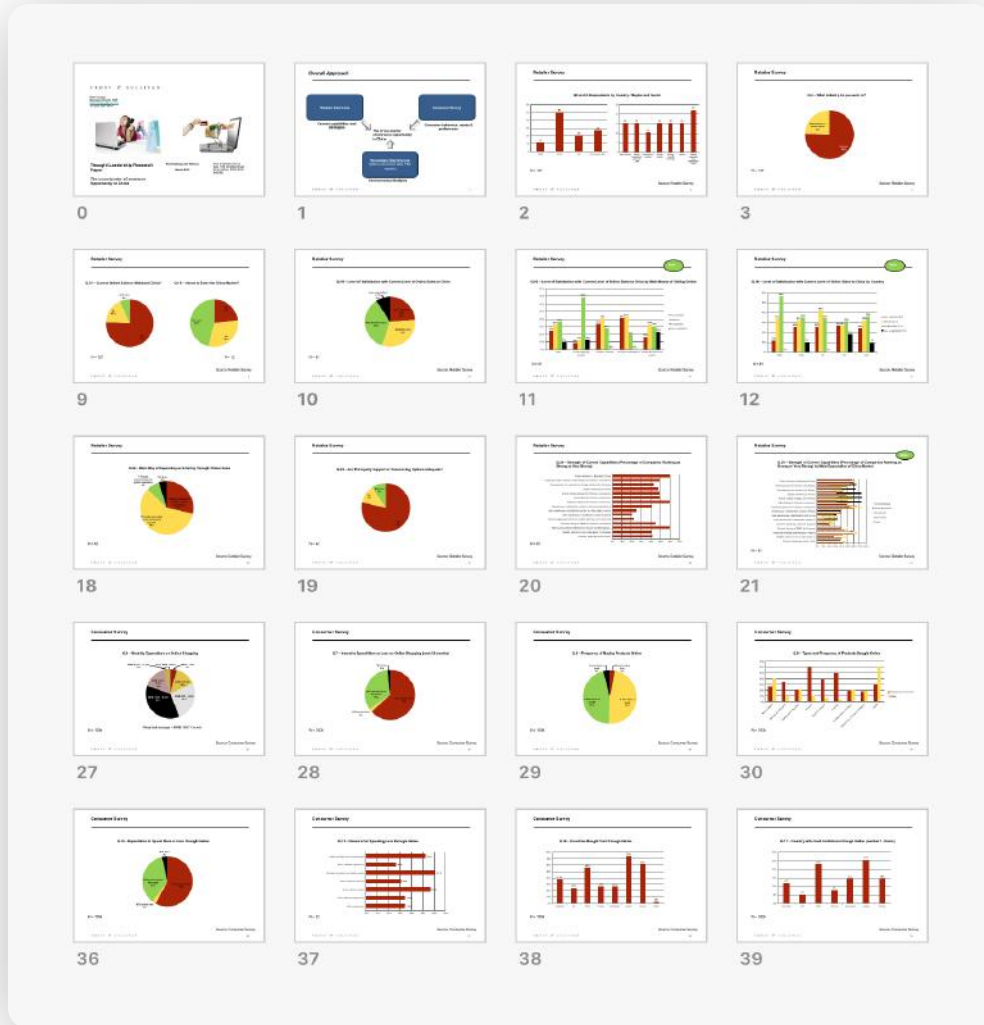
FROST & SULLIVAN

Thought Leadership Research Paper

The uncertainty of ecommerce Opportunity in China

0

Overall Approach

1

Retailer Survey

2

Retailer Survey

3

Retailer Survey

9

Retailer Survey

10

Retailer Survey

11

Retailer Survey

12

Retailer Survey

18

Retailer Survey

19

Retailer Survey

20

Retailer Survey

21

Consumer Survey

27

Consumer Survey

28

Consumer Survey

29

Consumer Survey

30

Consumer Survey

36

Consumer Survey

37

Consumer Survey

38

Consumer Survey

39